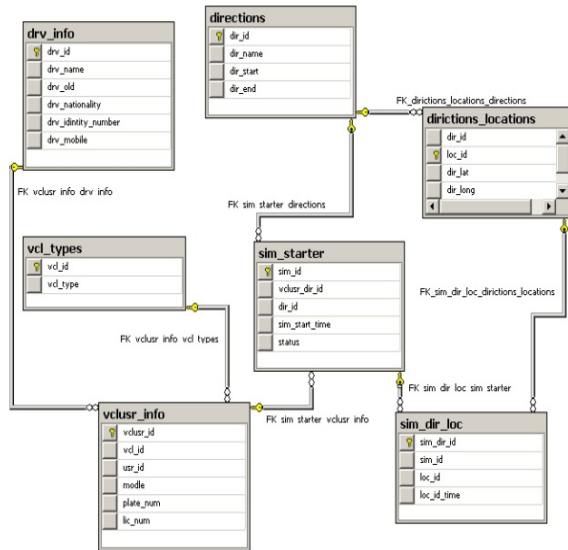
drv_info
drv_id
drv_name
drv_old
drv_nationality
drv_idintity_number
drv_mobile

directions
dir_id
dir_name
dir_start
dir_end

FK_dirictions_locations_directions

dirictions_locations
dir_id
loc_id
dir_lat
dir_long

FK vclusr info drv info

FK sim starter directions

vcl_types
vcl_id
vcl_type

sim_starter
sim_id
vclusr_dir_id
dir_id
sim_start_time
status

FK_sim_dir_loc_dirictions_locations

FK vclusr info vcl types

FK sim dir loc sim starter

vclusr_info
vclusr_id
vcl_id
usr_id
modle
plate_num
lic_num

FK sim starter vclusr info

sim_dir_loc
sim_dir_id
sim_id
loc_id
loc_id_time